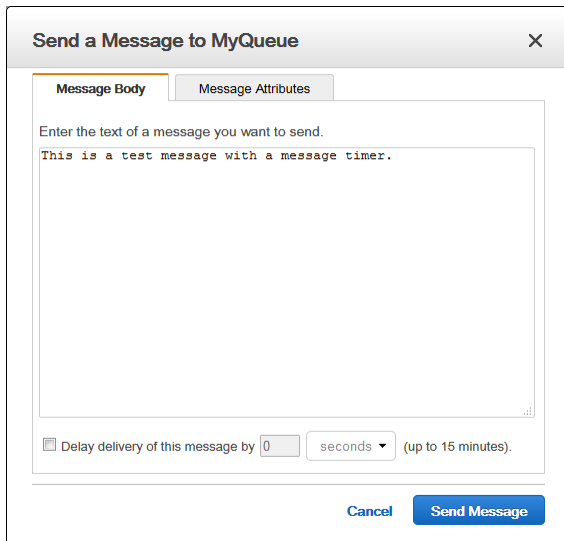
Send a Message to MyQueue ×

Message Body | Message Attributes

Enter the text of a message you want to send.

This is a test message with a message timer.

Delay delivery of this message by 0 seconds (up to 15 minutes).

Cancel Send Message